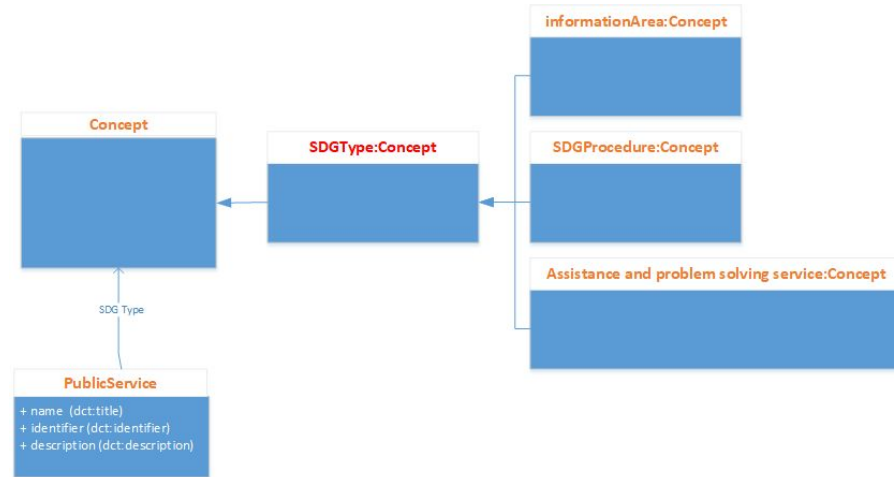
informationArea:Concept

Concept

SDGType:Concept

SDGProcedure:Concept

Assistance and problem solving service:Concept

SDG Type

PublicService

+ name (dct:title)
+ identifier (dct:identifier)
+ description (dct:description)